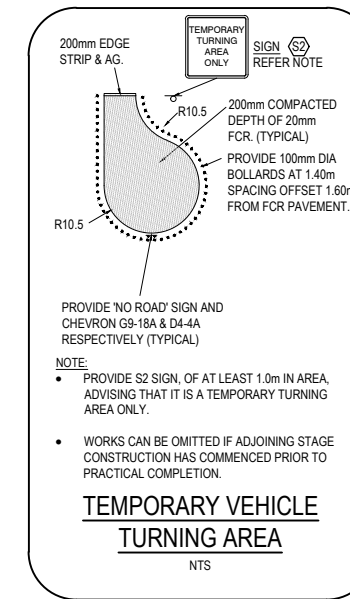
TEMPORARY TURNING AREA ONLY

SIGN S2 REFER NOTE

200mm EDGE STRIP & AG.

R10.5

200mm COMPACTED DEPTH OF 20mm FCR. (TYPICAL)

PROVIDE 100mm DIA BOLLARDS AT 1.40m SPACING OFFSET 1.60r FROM FCR PAVEMENT.

R10.5

PROVIDE 'NO ROAD' SIGN AND CHEVRON G9-18A & D4-4A RESPECTIVELY (TYPICAL)

NOTE:

• PROVIDE S2 SIGN, OF AT LEAST 1.0m IN AREA, ADVISING THAT IT IS A TEMPORARY TURNING AREA ONLY.

• WORKS CAN BE OMITTED IF ADJOINING STAGE CONSTRUCTION HAS COMMENCED PRIOR TO PRACTICAL COMPLETION.

TEMPORARY VEHICLE TURNING AREA

NTS